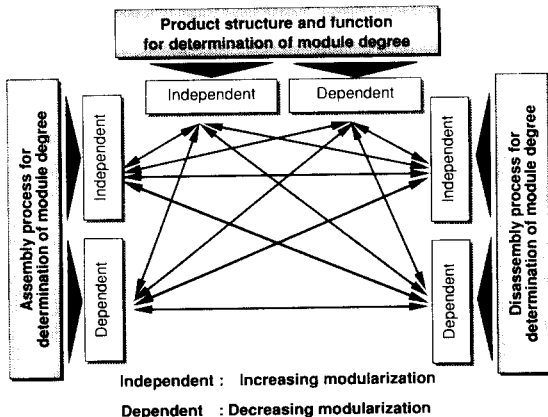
Product structure and function for determination of module degree

Independent

Dependent

Assembly process for determination of module degree

Independent

Dependent

Independent

Dependent

Disassembly process for determination of module degree

Independent : Increasing modularization

Dependent : Decreasing modularization